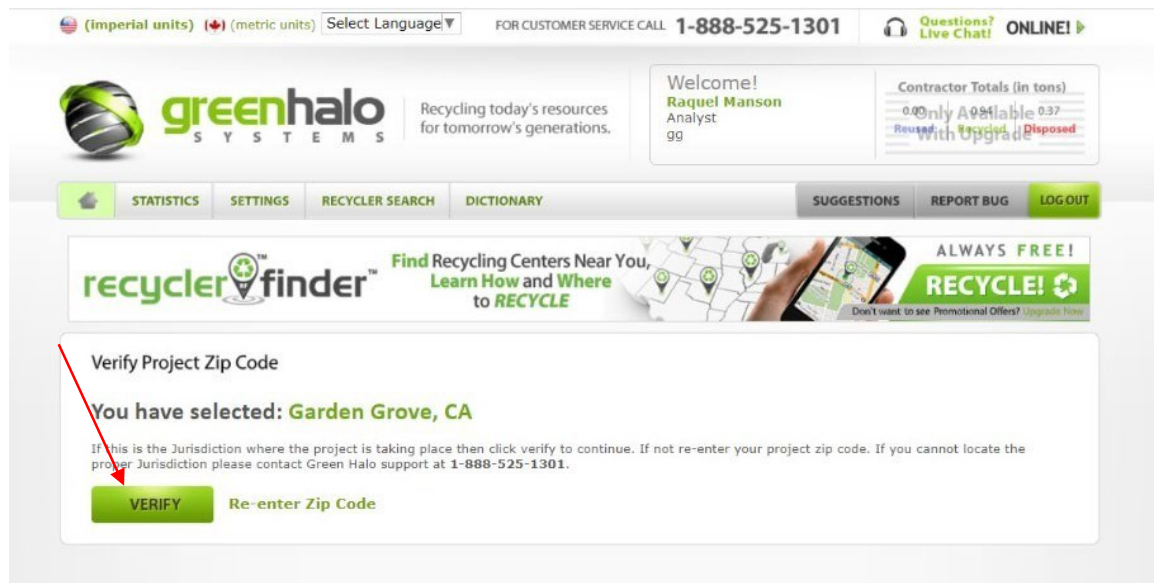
(imperial units) (metric units) Select Language ▼ FOR CUSTOMER SERVICE CALL 1-888-525-1301 Questions? Live Chat! ONLINE!

greenhalo SYSTEMS Recycling today's resources for tomorrow's generations.

Welcome!
Raquel Manson
Analyst
gg

Contractor Totals (in tons)
0.00 0.94 0.37
Reused Recycled Disposed
Only Available With Upgrade

STATISTICS SETTINGS RECYCLER SEARCH DICTIONARY SUGGESTIONS REPORT BUG LOG OUT

recycler finder™ Find Recycling Centers Near You, Learn How and Where to RECYCLE ALWAYS FREE! RECYCLE! Don't want to see Promotional Offers? Upgrade Now

Verify Project Zip Code

You have selected: Garden Grove, CA

If this is the Jurisdiction where the project is taking place then click verify to continue. If not re-enter your project zip code. If you cannot locate the proper Jurisdiction please contact Green Halo support at 1-888-525-1301.

VERIFY Re-enter Zip Code